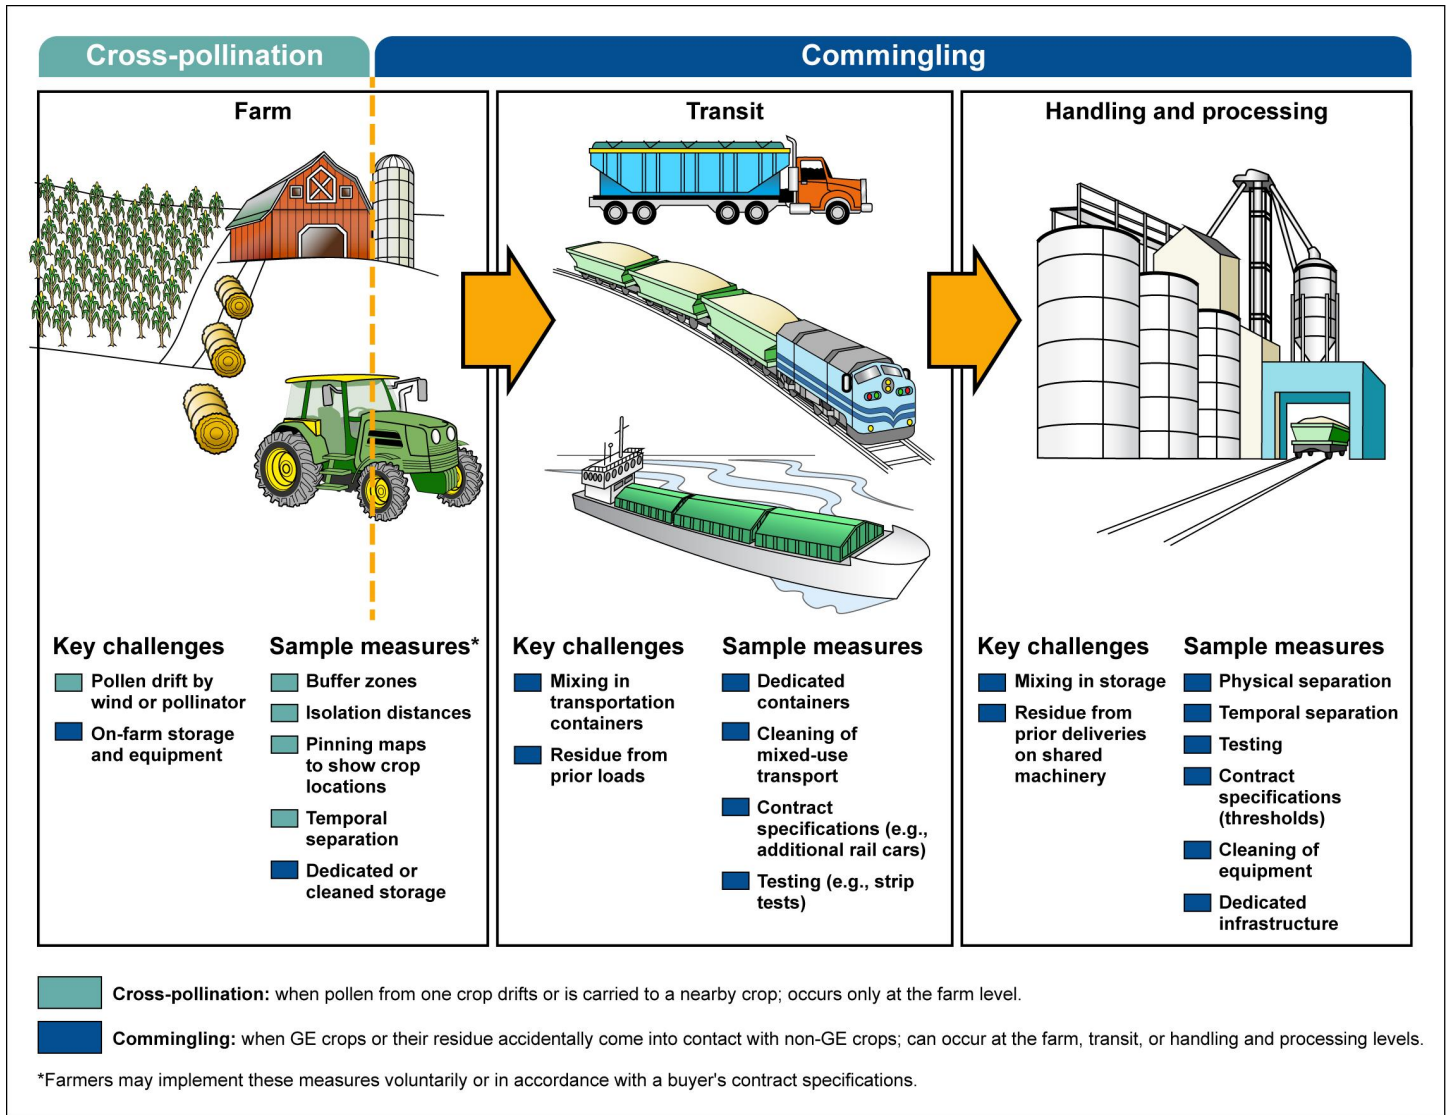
Cross-pollination

Commingling

Farm

Key challenges

Pollen drift by wind or pollinator

On-farm storage and equipment

Sample measures*

Buffer zones

Isolation distances

Pinning maps to show crop locations

Temporal separation

Dedicated or cleaned storage

Transit

Key challenges

Mixing in transportation containers

Residue from prior loads

Sample measures

Dedicated containers

Cleaning of mixed-use transport

Contract specifications (e.g., additional rail cars)

Testing (e.g., strip tests)

Handling and processing

Key challenges

Mixing in storage

Residue from prior deliveries on shared machinery

Sample measures

Physical separation

Temporal separation

Testing

Contract specifications (thresholds)

Cleaning of equipment

Dedicated infrastructure

Cross-pollination: when pollen from one crop drifts or is carried to a nearby crop; occurs only at the farm level.

Commingling: when GE crops or their residue accidentally come into contact with non-GE crops; can occur at the farm, transit, or handling and processing levels.

*Farmers may implement these measures voluntarily or in accordance with a buyer's contract specifications.